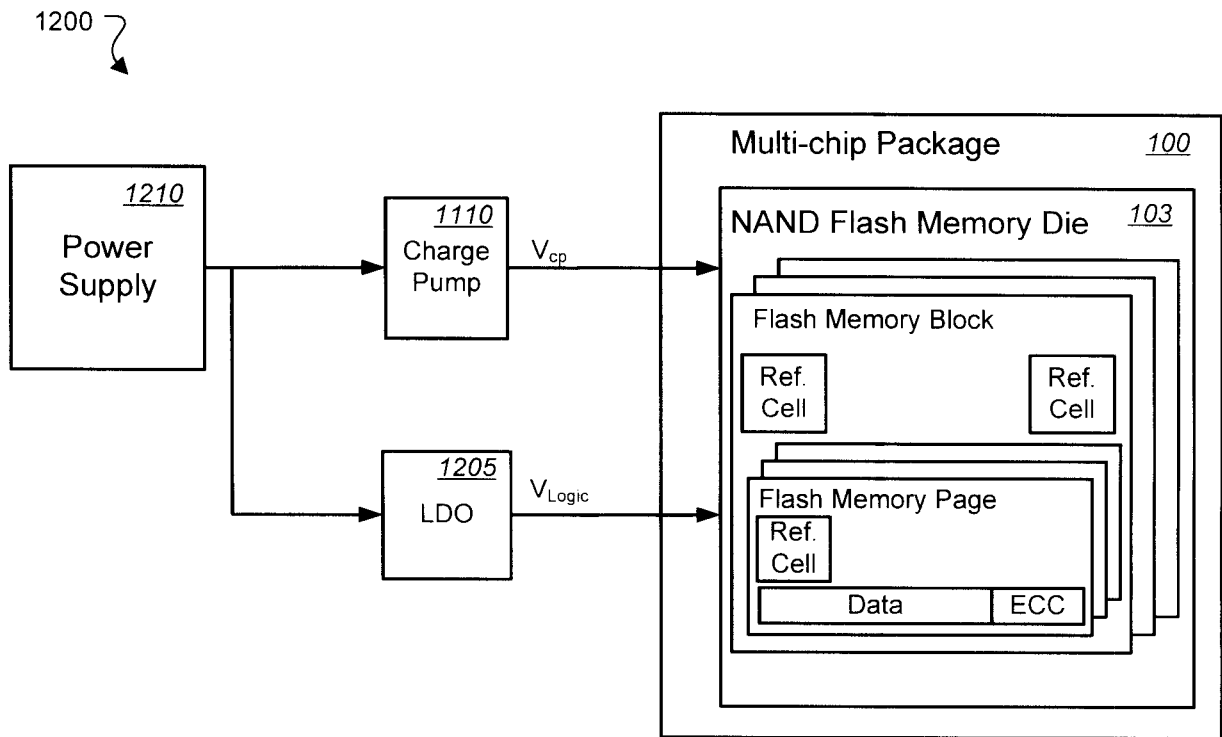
1200

1210
Power Supply

1110
Charge Pump

$V_{cp}$

1205
LDO

$V_{Logic}$

Multi-chip Package
100

NAND Flash Memory Die
103

Flash Memory Block

Ref. Cell

Ref. Cell

Flash Memory Page

Ref. Cell

| Data | ECC |
|---|---|